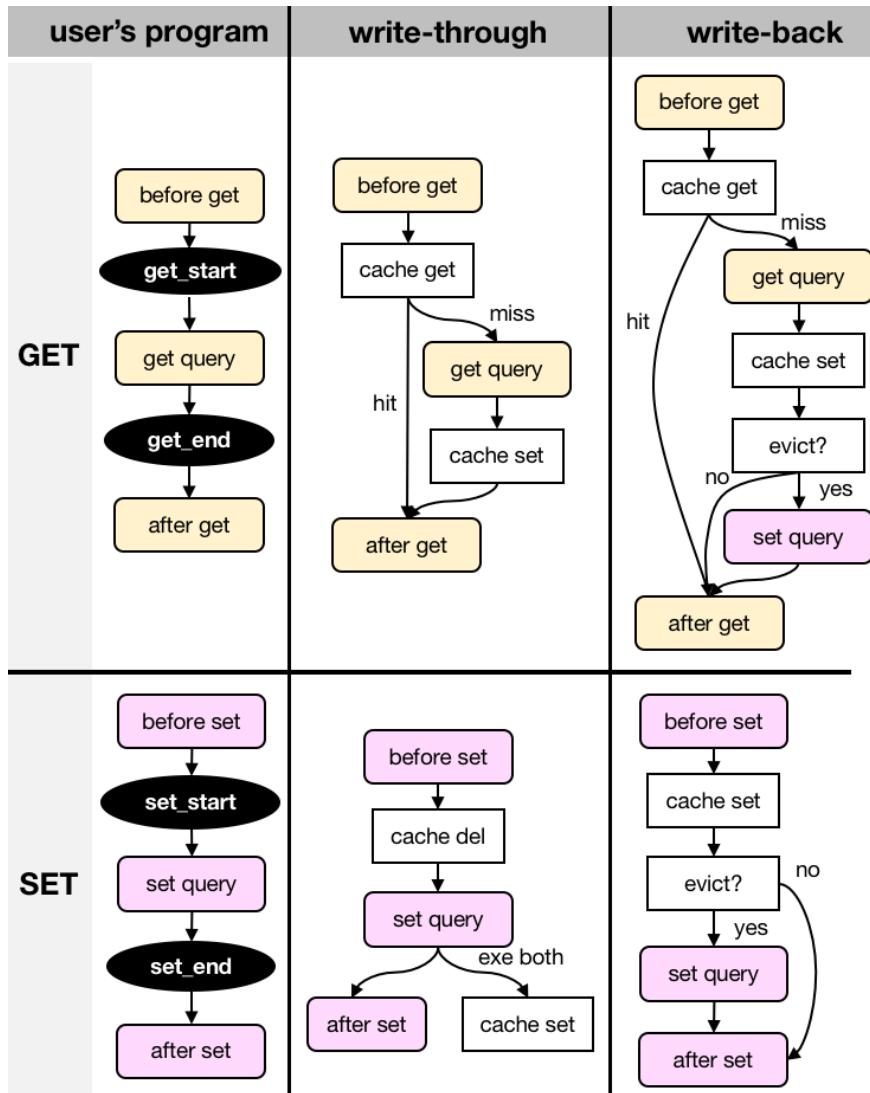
| | user's program | write-through | write-back |
|---|---|---|---|
| GET | before get, get_start, get query, get_end, after get | before get, cache get, miss, hit, get query, cache set, after get | before get, cache get, miss, hit, get query, cache set, evict?, no, yes, set query, after get |
| SET | before set, set_start, set query, set_end, after set | before set, cache del, set query, exe both, after set, cache set | before set, cache set, evict?, no, yes, set query, after set |